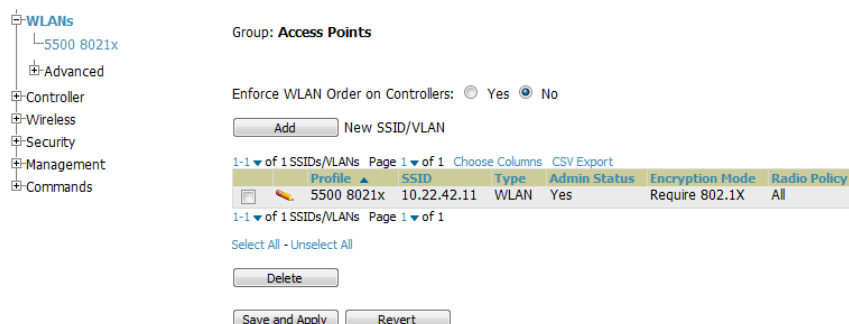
WLANs
5500 8021x
Advanced
Controller
Wireless
Security
Management
Commands

Group: Access Points

Enforce WLAN Order on Controllers: Yes No

Add New SSID/VLAN

1-1 of 1 SSIDs/VLANs Page 1 of 1 Choose Columns CSV Export

| | | Profile ▲ | SSID | Type | Admin Status | Encryption Mode | Radio Policy |
|---|---|---|---|---|---|---|---|
| | | 5500 8021x | 10.22.42.11 | WLAN | Yes | Require 802.1X | All |

1-1 of 1 SSIDs/VLANs Page 1 of 1

Select All - Unselect All

Delete

Save and Apply Revert